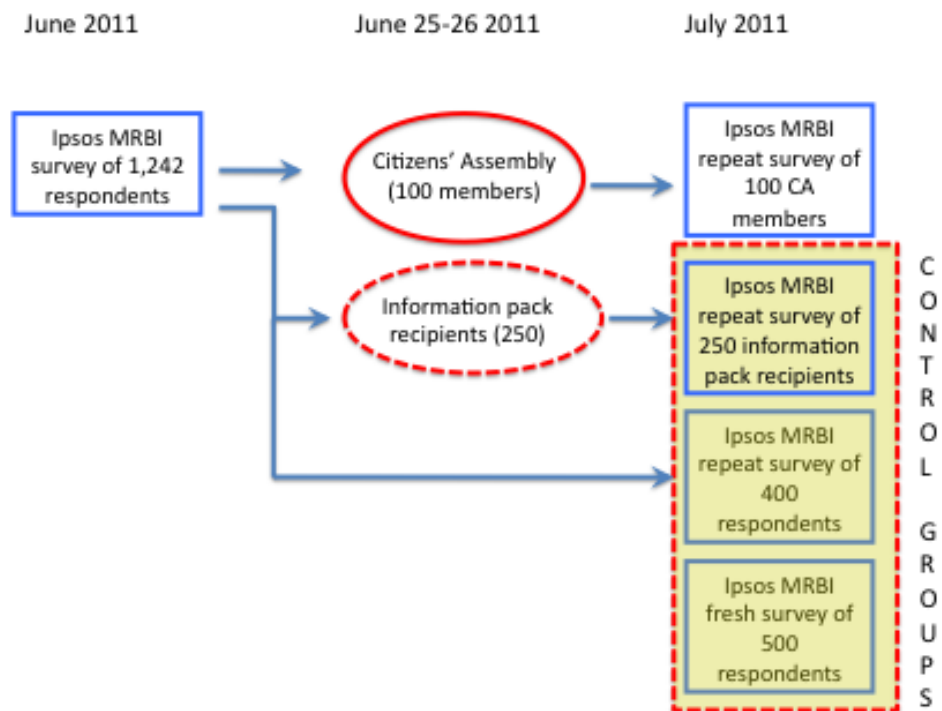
June 2011

June 25-26 2011

July 2011

Ipsos MRBI survey of 1,242 respondents

Citizens' Assembly (100 members)

Ipsos MRBI repeat survey of 100 CA members

Information pack recipients (250)

Ipsos MRBI repeat survey of 250 information pack recipients

Ipsos MRBI repeat survey of 400 respondents

Ipsos MRBI fresh survey of 500 respondents

CONTROL GROUPS